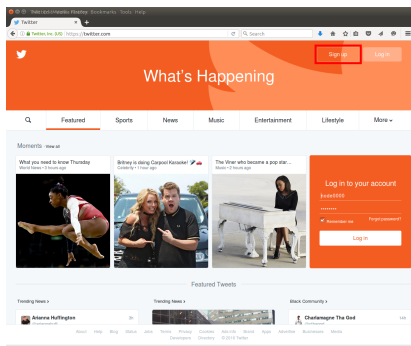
Twitter

Twitter, Inc. (US) | https://twitter.com

Search

Sign up

Log in

What's Happening

Featured

Sports

News

Music

Entertainment

Lifestyle

More

Moments · View all

What you need to know Thursday
World News • 5 hours ago

Britney is doing Carpool Karaoke!
Celebrity • 1 hour ago

The Viner who became a pop star...
Music • 2 hours ago

Log in to your account

Remember me

Forgot password?

Log in

Featured Tweets

Trending News >

Trending News >

Black Community >

Arianna Huffington

Charlamagne The God

About Help Blog Status Jobs Terms Privacy Cookies Ads info Brand Apps Advertise Businesses Media Developers Directory © 2016 Twitter